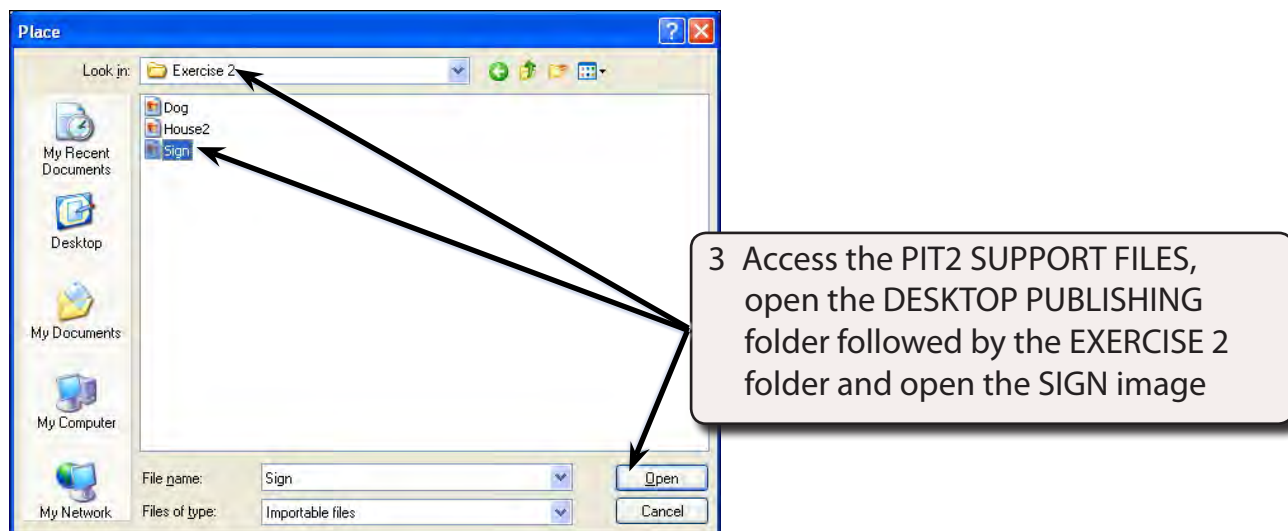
Place

Look in: Exercise 2

Dog
House2
Sign

My Recent Documents

Desktop

My Documents

My Computer

My Network

File name: Sign

Files of type: Importable files

Open

Cancel

3 Access the PIT2 SUPPORT FILES, open the DESKTOP PUBLISHING folder followed by the EXERCISE 2 folder and open the SIGN image